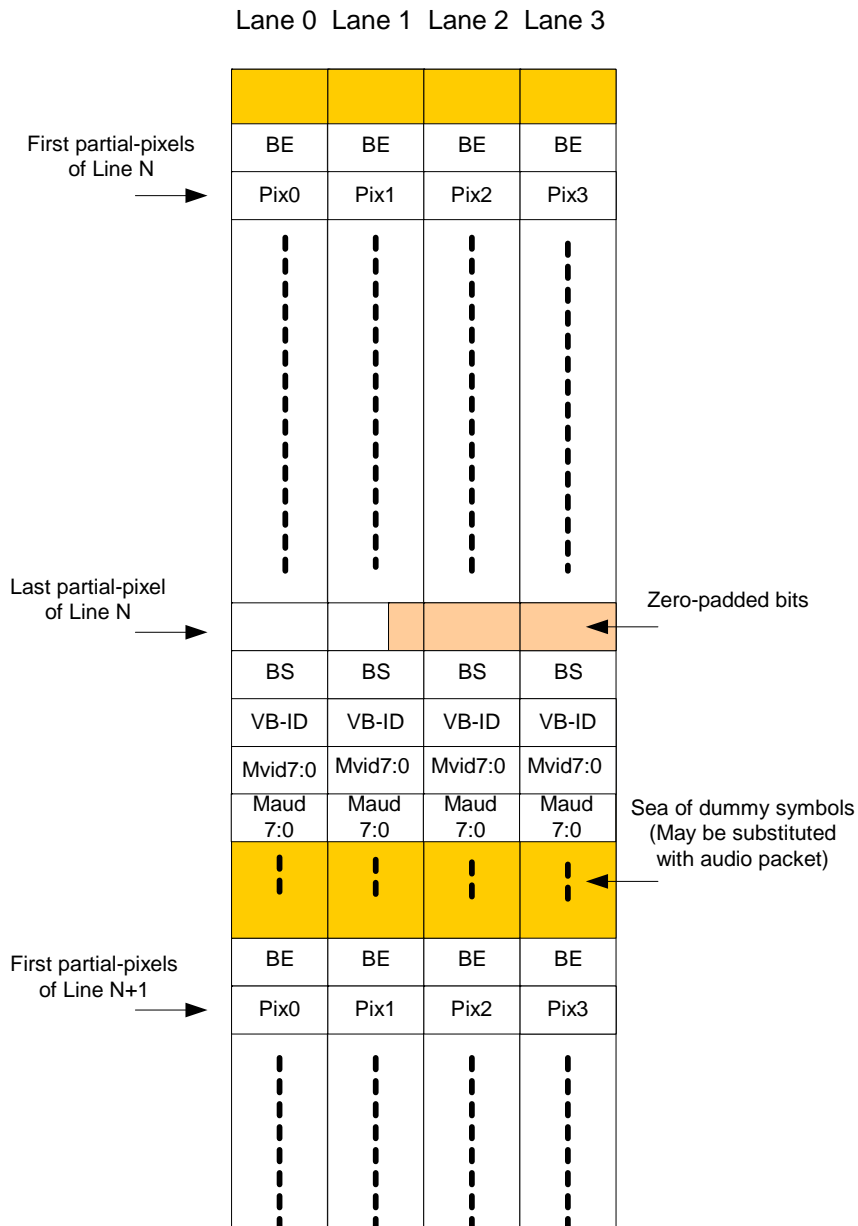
Lane 0 Lane 1 Lane 2 Lane 3

First partial-pixels of Line N

| BE | BE | BE | BE |
|---|---|---|---|
| Pix0 | Pix1 | Pix2 | Pix3 |

Last partial-pixel of Line N

Zero-padded bits

| BS | BS | BS | BS |
|---|---|---|---|
| VB-ID | VB-ID | VB-ID | VB-ID |
| Mvid7:0 | Mvid7:0 | Mvid7:0 | Mvid7:0 |
| Maud 7:0 | Maud 7:0 | Maud 7:0 | Maud 7:0 |

Sea of dummy symbols (May be substituted with audio packet)

First partial-pixels of Line N+1

| BE | BE | BE | BE |
|---|---|---|---|
| Pix0 | Pix1 | Pix2 | Pix3 |